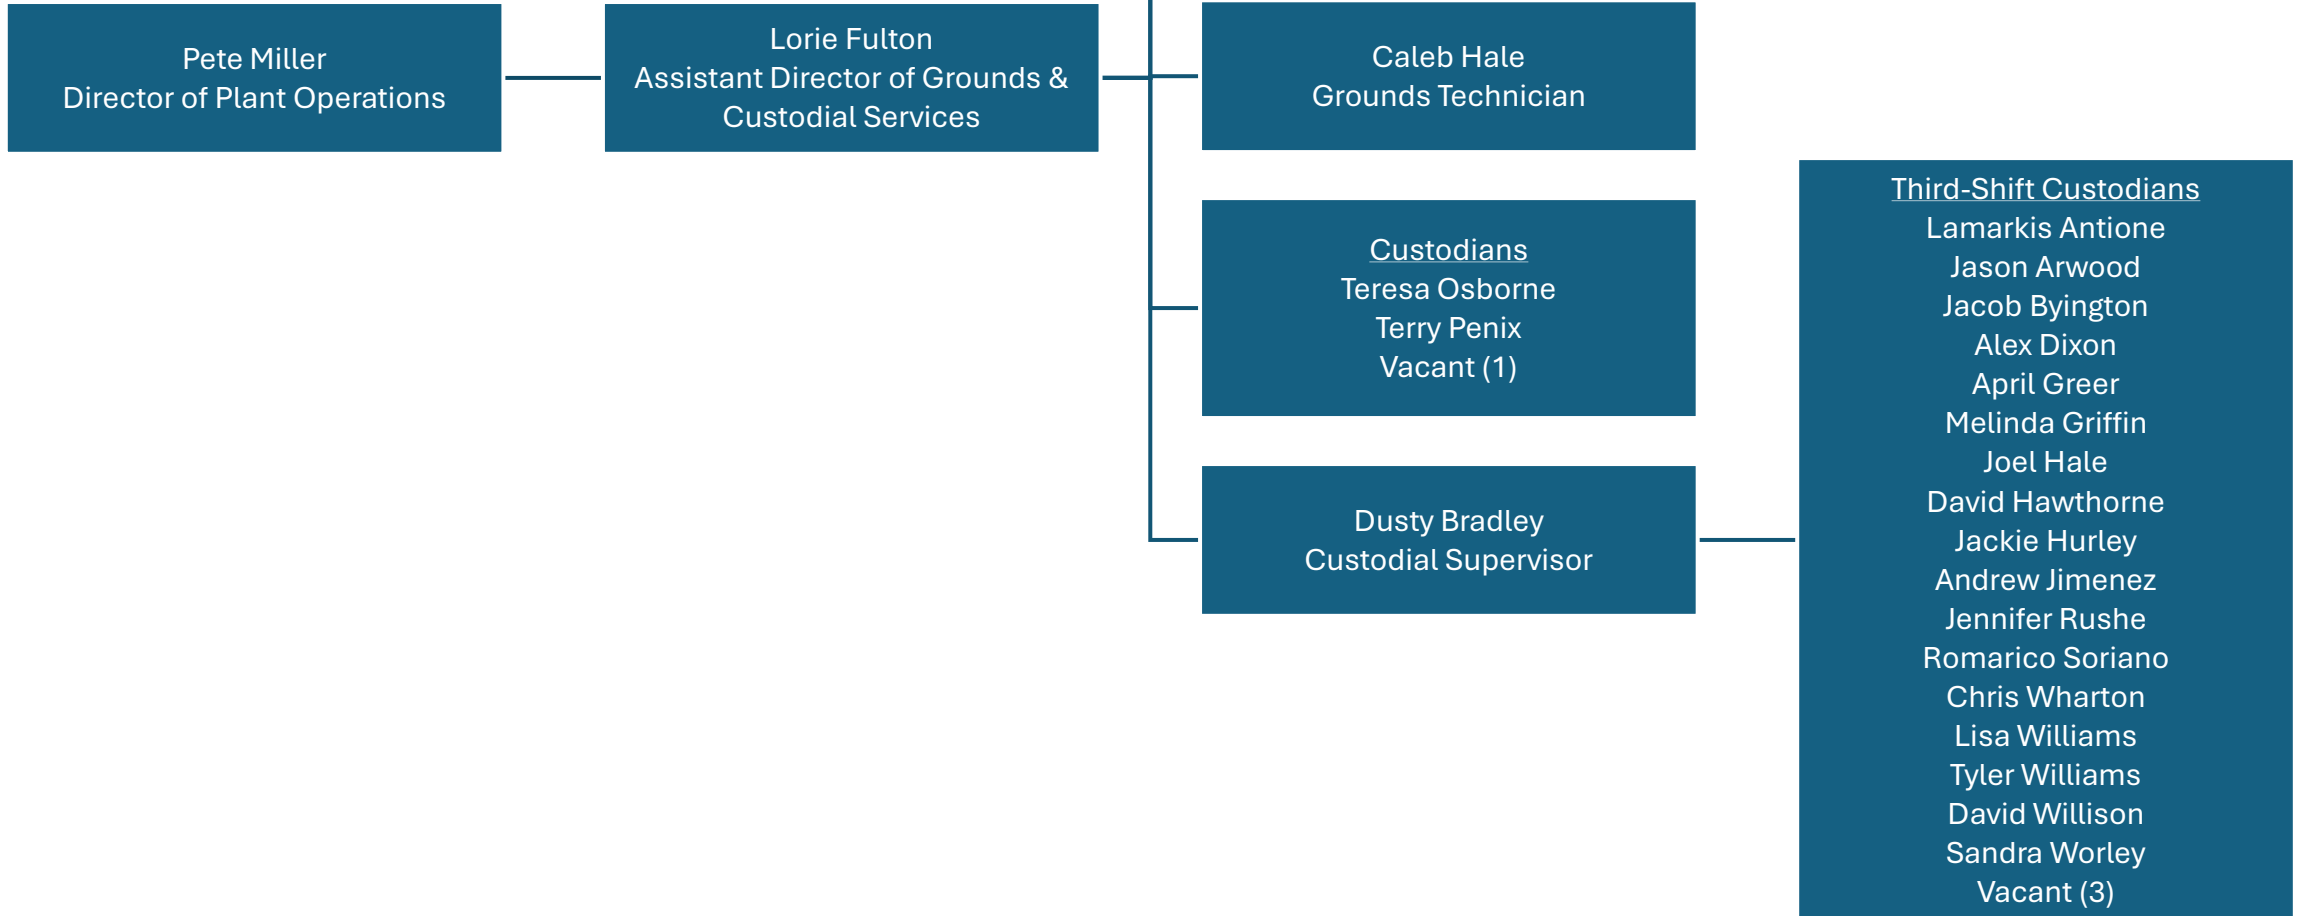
Pete Miller
Director of Plant Operations

Lorie Fulton
Assistant Director of Grounds & Custodial Services

Caleb Hale
Grounds Technician

Custodians
Teresa Osborne
Terry Penix
Vacant (1)

Dusty Bradley
Custodial Supervisor

Third-Shift Custodians
Lamarkis Antione
Jason Arwood
Jacob Byington
Alex Dixon
April Greer
Melinda Griffin
Joel Hale
David Hawthorne
Jackie Hurley
Andrew Jimenez
Jennifer Rushe
Romarico Soriano
Chris Wharton
Lisa Williams
Tyler Williams
David Willison
Sandra Worley
Vacant (3)